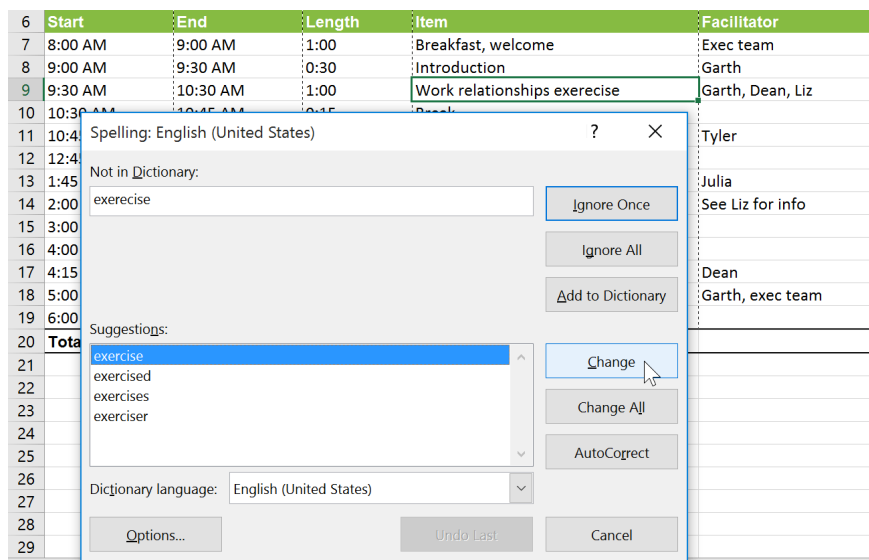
| 6 | Start | End | Length | Item | Facilitator |
|---|---|---|---|---|---|
| 7 | 8:00 AM | 9:00 AM | 1:00 | Breakfast, welcome | Exec team |
| 8 | 9:00 AM | 9:30 AM | 0:30 | Introduction | Garth |
| 9 | 9:30 AM | 10:30 AM | 1:00 | Work relationships exerecise | Garth, Dean, Liz |
| 10 | 10:3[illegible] | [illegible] | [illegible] | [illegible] | |
| 11 | 10:4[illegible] | | | | Tyler |
| 12 | 12:4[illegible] | | | | |
| 13 | 1:45 | | | | Julia |
| 14 | 2:00 | | | | See Liz for info |
| 15 | 3:00 | | | | |
| 16 | 4:00 | | | | |
| 17 | 4:15 | | | | Dean |
| 18 | 5:00 | | | | Garth, exec team |
| 19 | 6:00 | | | | |
| 20 | Tota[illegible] | | | | |
| 21 | | | | | |
| 22 | | | | | |
| 23 | | | | | |
| 24 | | | | | |
| 25 | | | | | |
| 26 | | | | | |
| 27 | | | | | |
| 28 | | | | | |
| 29 | | | | | |

Spelling: English (United States)
?
X

Not in Dictionary:
exerecise

Ignore Once
Ignore All
Add to Dictionary

Suggestions:
exercise
exercised
exercises
exerciser

Change
Change All
AutoCorrect

Dictionary language: English (United States)

Options...
Undo Last
Cancel